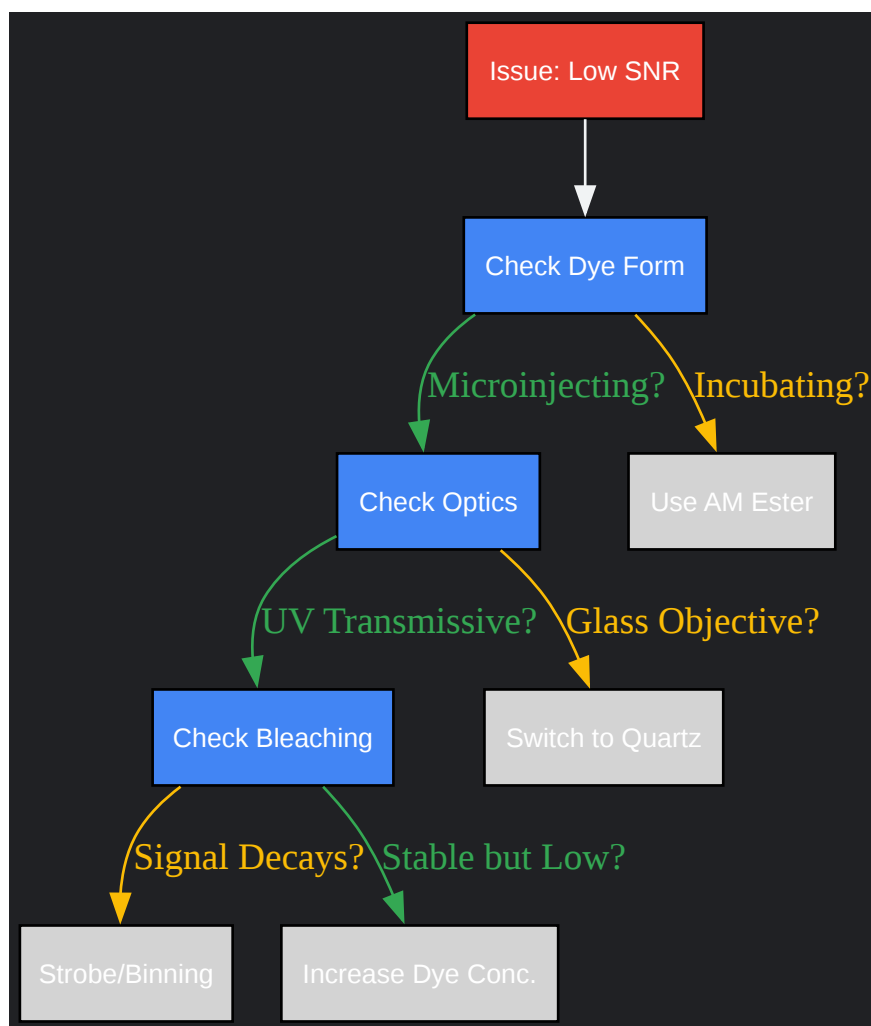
Issue: Low SNR

Check Dye Form

Microinjecting?

Incubating?

Check Optics

Use AM Ester

UV Transmissive?

Glass Objective?

Check Bleaching

Switch to Quartz

Signal Decays?

Stable but Low?

Strobe/Binning

Increase Dye Conc.